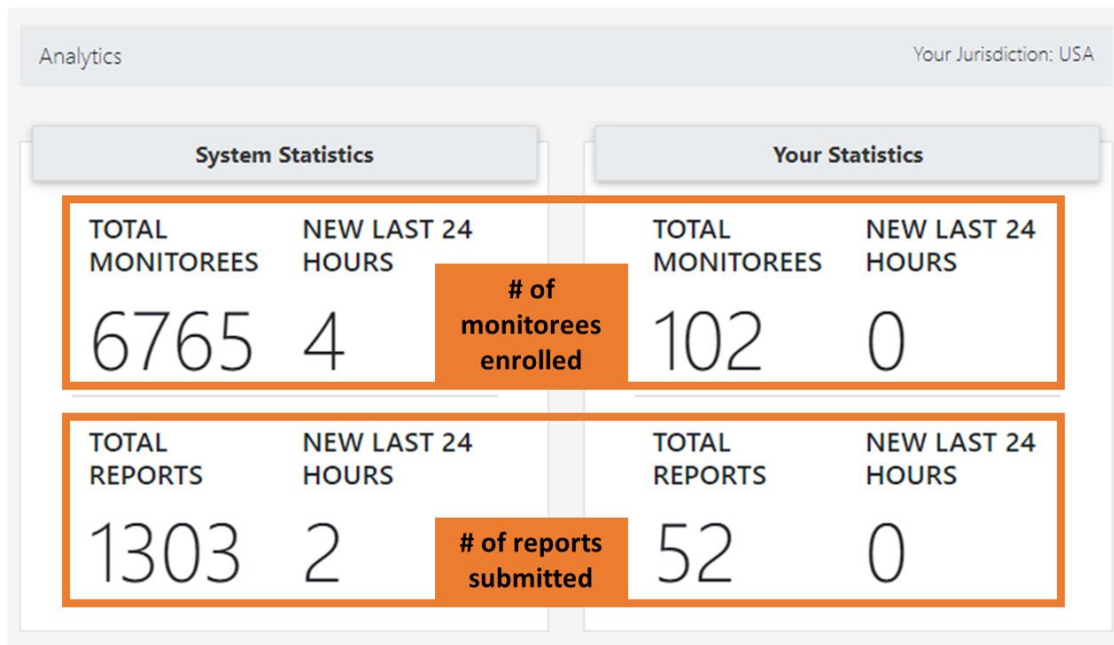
Analytics

Your Jurisdiction: USA

System Statistics

Your Statistics

TOTAL MONITOREES
6765

NEW LAST 24 HOURS
4

# of monitorees enrolled

TOTAL MONITOREES
102

NEW LAST 24 HOURS
0

TOTAL REPORTS
1303

NEW LAST 24 HOURS
2

# of reports submitted

TOTAL REPORTS
52

NEW LAST 24 HOURS
0